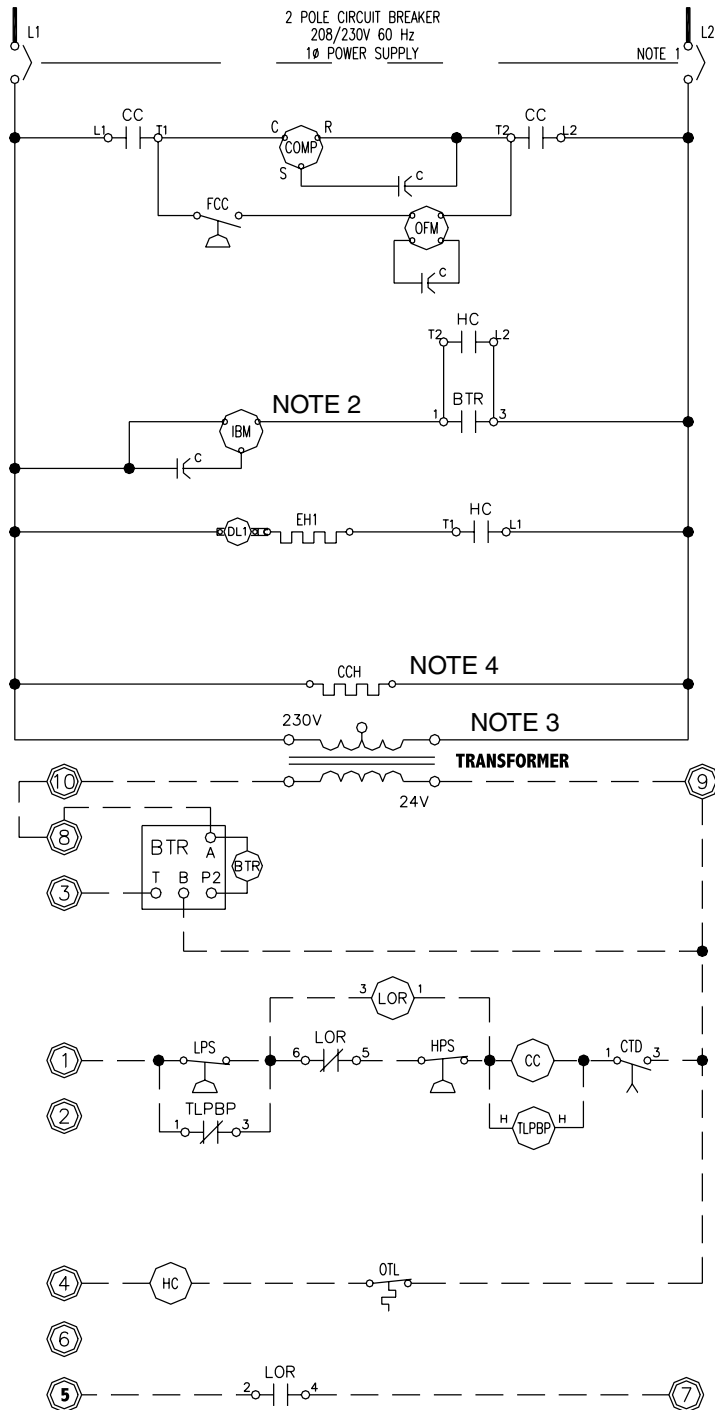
L1
2 POLE CIRCUIT BREAKER
208/230V 60 Hz
1ø POWER SUPPLY
NOTE 1
L2

L1 CC T1 C COMP R T2 CC L2
S C
FCC OFM
C

HC
T2 L2
BTR
NOTE 2
IBM 1 3
C

DL1 EH1 T1 HC L1

CCH NOTE 4

230V NOTE 3
TRANSFORMER
10 9
24V
8
BTR A BTR
3 T B P2

3 LOR 1
1 LPS 6 LOR 5 HPS CC 1 CTD 3
2 TLPBP
1 3 H TLPBP H

4 HC OTL
6
5 2 LOR 4 7